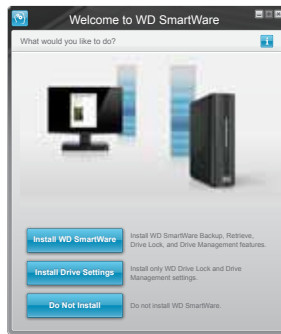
Welcome to WD SmartWare

What would you like to do?

Install WD SmartWare

Install WD SmartWare Backup, Retrieve, Drive Lock, and Drive Management features.

Install Drive Settings

Install only WD Drive Lock and Drive Management settings.

Do Not Install

Do not install WD SmartWare.